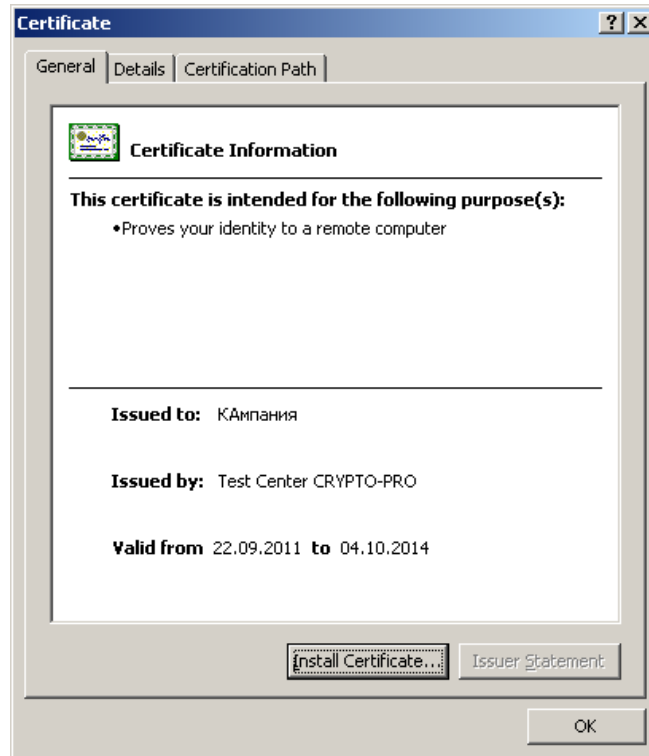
Certificate

? X

General | Details | Certification Path

Certificate Information

This certificate is intended for the following purpose(s):

•Proves your identity to a remote computer

Issued to: КАмпания

Issued by: Test Center CRYPTO-PRO

Valid from 22.09.2011 to 04.10.2014

Install Certificate...

Issuer Statement

OK